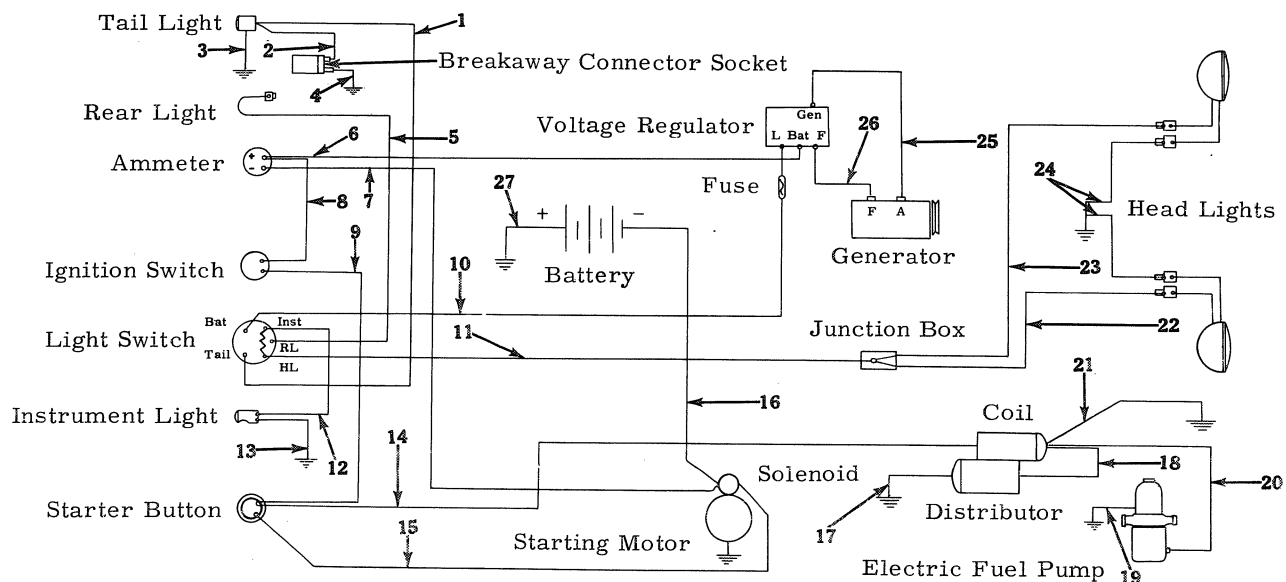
Tail Light
1
3
2
Breakaway Connector Socket
4
Rear Light
5
Voltage Regulator
Gen
L Bat F
26
25
Ammeter
6
7
8
27
+
−
Fuse
F A
Generator
24
Head Lights
9
Ignition Switch
10
Battery
23
Bat
Inst
Light Switch
RL
Tail
HL
11
Junction Box
22
Instrument Light
12
13
16
21
Coil
14
Solenoid
18
20
Starter Button
15
17
Distributor
Starting Motor
Electric Fuel Pump
19